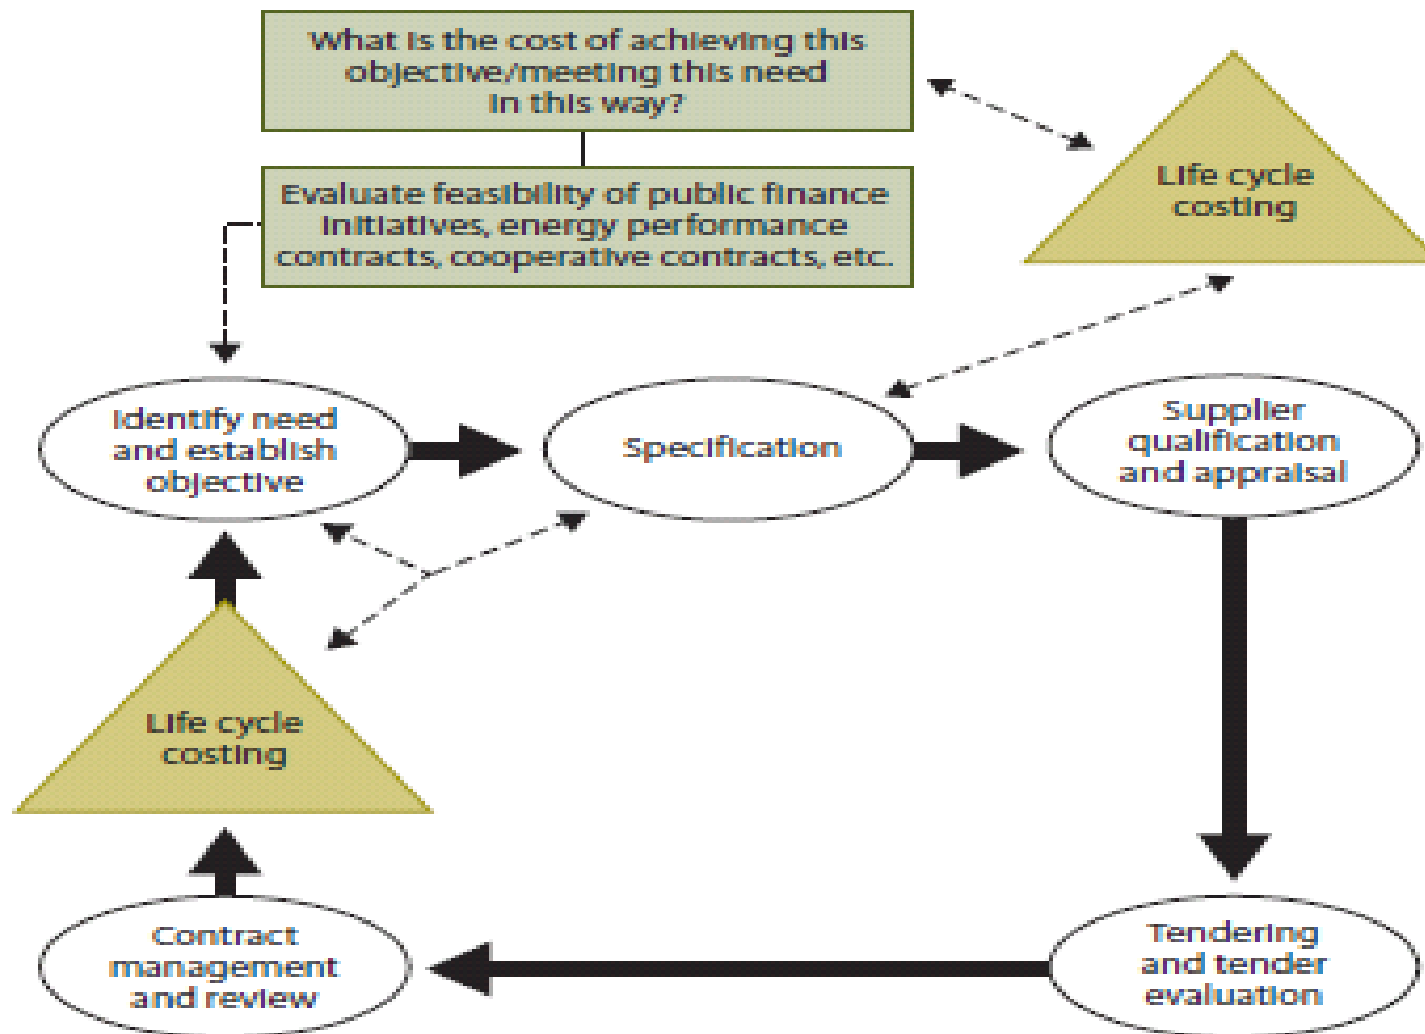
What is the cost of achieving this objective/meeting this need in this way?

Evaluate feasibility of public finance initiatives, energy performance contracts, cooperative contracts, etc.

Life cycle costing

Identify need and establish objective

Specification

Supplier qualification and appraisal

Life cycle costing

Contract management and review

Tendering and tender evaluation